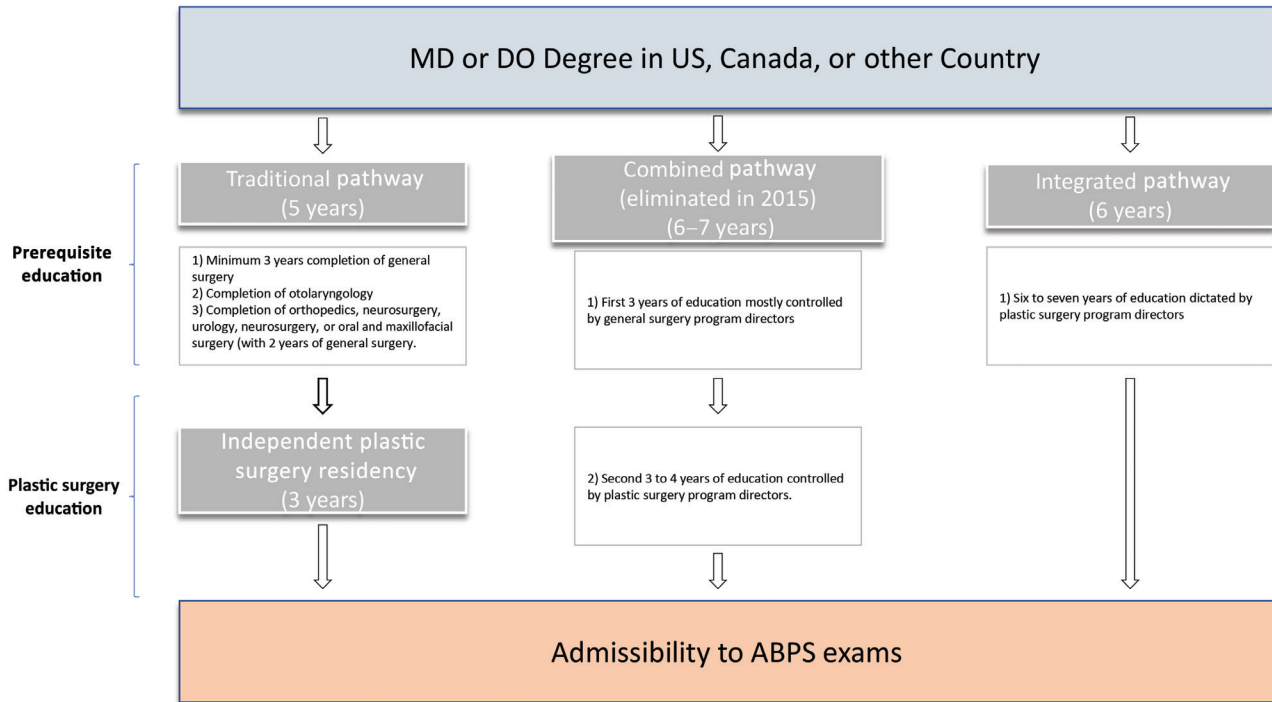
MD or DO Degree in US, Canada, or other Country

Prerequisite education

Plastic surgery education

Traditional pathway (5 years)

1) Minimum 3 years completion of general surgery
2) Completion of otolaryngology
3) Completion of orthopedics, neurosurgery, urology, neurosurgery, or oral and maxillofacial surgery (with 2 years of general surgery.

Independent plastic surgery residency (3 years)

Combined pathway (eliminated in 2015) (6–7 years)

1) First 3 years of education mostly controlled by general surgery program directors

2) Second 3 to 4 years of education controlled by plastic surgery program directors.

Integrated pathway (6 years)

1) Six to seven years of education dictated by plastic surgery program directors

Admissibility to ABPS exams